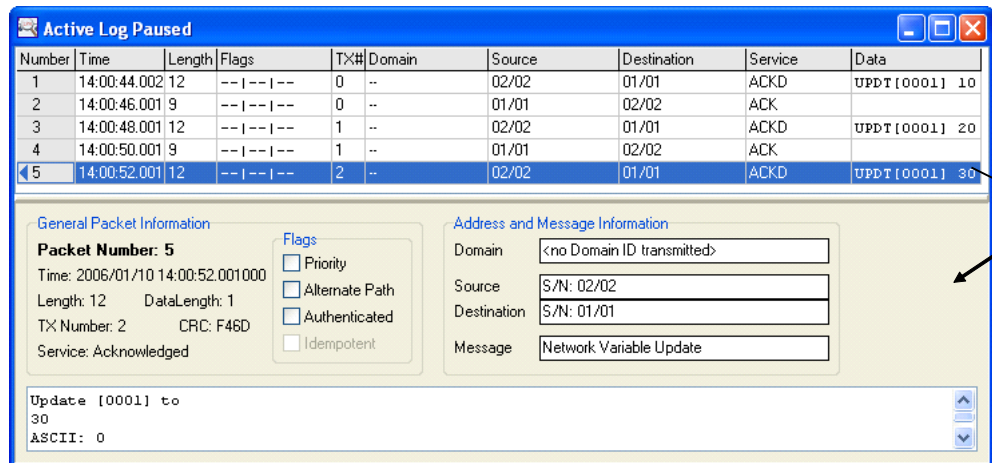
Active Log Paused

| Number | Time | Length | Flags | TX# | Domain | Source | Destination | Service | Data |
|---|---|---|---|---|---|---|---|---|---|
| 1 | 14:00:44.002 | 12 | --\|--\|-- | 0 | -- | 02/02 | 01/01 | ACKD | UPDT[0001] 10 |
| 2 | 14:00:46.001 | 9 | --\|--\|-- | 0 | -- | 01/01 | 02/02 | ACK | |
| 3 | 14:00:48.001 | 12 | --\|--\|-- | 1 | -- | 02/02 | 01/01 | ACKD | UPDT[0001] 20 |
| 4 | 14:00:50.001 | 9 | --\|--\|-- | 1 | -- | 01/01 | 02/02 | ACK | |
| 5 | 14:00:52.001 | 12 | --\|--\|-- | 2 | -- | 02/02 | 01/01 | ACKD | UPDT[0001] 30 |

General Packet Information
Packet Number: 5
Time: 2006/01/10 14:00:52.001000
Length: 12 DataLength: 1
TX Number: 2 CRC: F46D
Service: Acknowledged

Flags
Priority
Alternate Path
Authenticated
Idempotent

Address and Message Information
Domain <no Domain ID transmitted>
Source S/N: 02/02
Destination S/N: 01/01
Message Network Variable Update

Update [0001] to
30
ASCII: 0